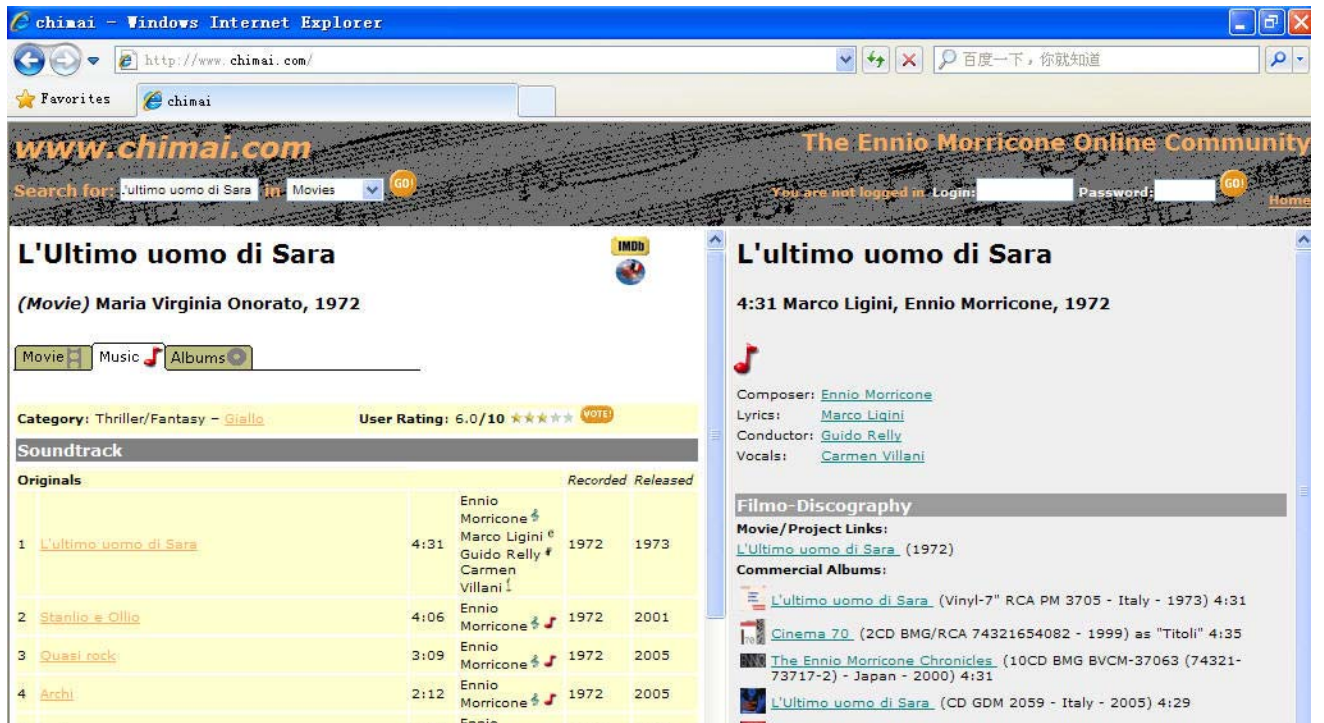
chimai - Windows Internet Explorer

http://www.chimai.com/

百度一下，你就知道

Favorites | chimai

www.chimai.com

The Ennio Morricone Online Community

Search for: 'ultimo uomo di Sara in Movies GO!

You are not logged in Login: Password: GO! Home

L'Ultimo uomo di Sara

IMDb

(Movie) Maria Virginia Onorato, 1972

Movie | Music | Albums

Category: Thriller/Fantasy – Giallo   User Rating: 6.0/10 ★★★★★ VOTE!

Soundtrack

| Originals | | | | Recorded | Released |
|---|---|---|---|---|---|
| 1 | L'ultimo uomo di Sara | 4:31 | Ennio Morricone Marco Ligini Guido Relly Carmen Villani | 1972 | 1973 |
| 2 | Stanlio e Ollio | 4:06 | Ennio Morricone | 1972 | 2001 |
| 3 | Quasi rock | 3:09 | Ennio Morricone | 1972 | 2005 |
| 4 | Archi | 2:12 | Ennio Morricone | 1972 | 2005 |
| | | | Ennio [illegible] | | |

L'ultimo uomo di Sara

4:31 Marco Ligini, Ennio Morricone, 1972

Composer: Ennio Morricone
Lyrics: Marco Ligini
Conductor: Guido Relly
Vocals: Carmen Villani

Filmo-Discography

Movie/Project Links:
L'Ultimo uomo di Sara (1972)
Commercial Albums:
L'ultimo uomo di Sara (Vinyl-7" RCA PM 3705 - Italy - 1973) 4:31
Cinema 70 (2CD BMG/RCA 74321654082 - 1999) as "Titoli" 4:35
The Ennio Morricone Chronicles (10CD BMG BVCM-37063 (74321-73717-2) - Japan - 2000) 4:31
L'Ultimo uomo di Sara (CD GDM 2059 - Italy - 2005) 4:29